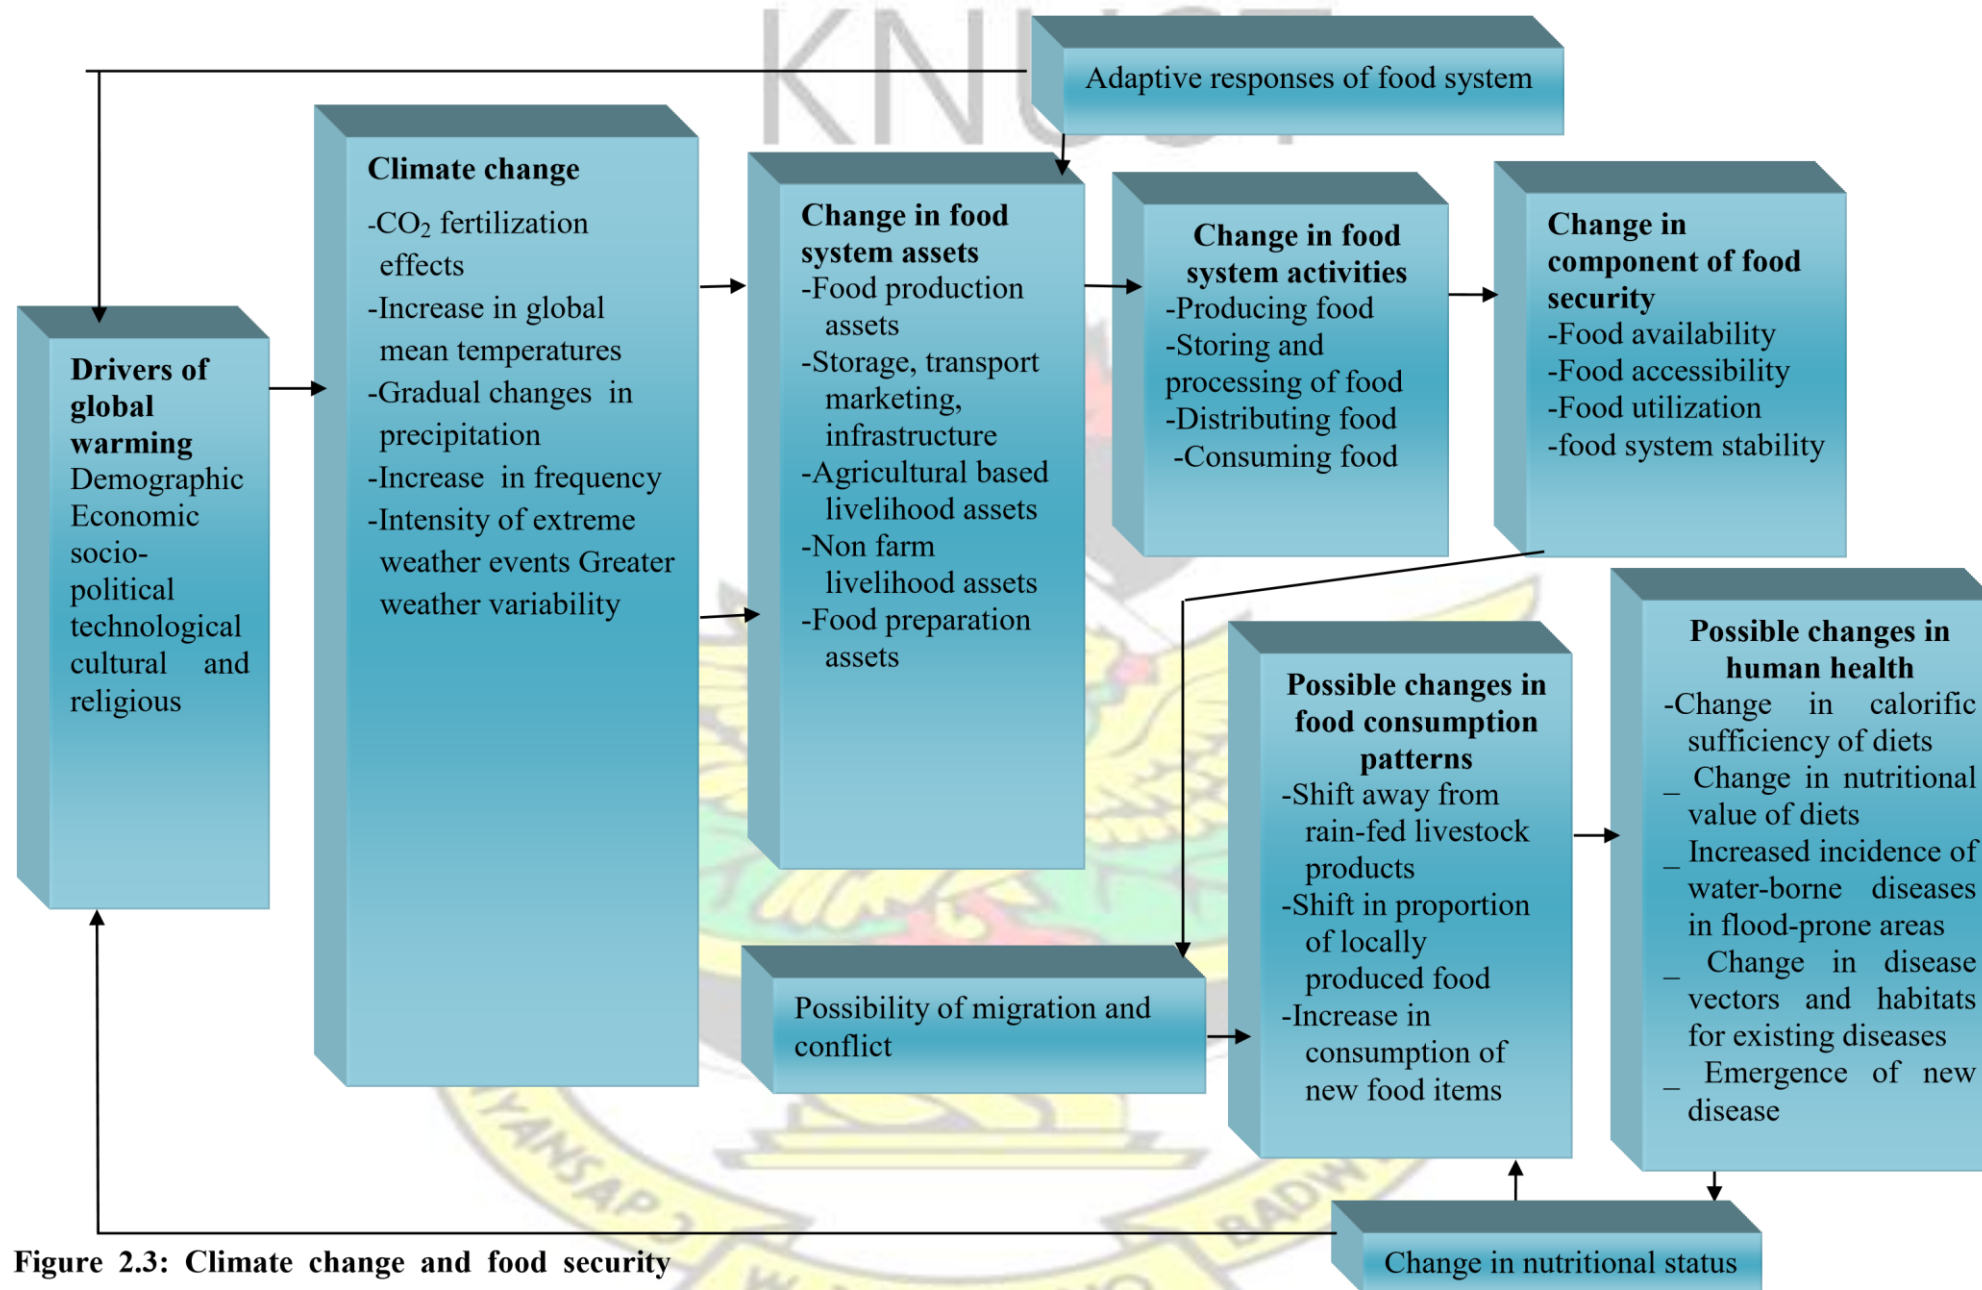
KNUST

Adaptive responses of food system

Drivers of global warming
Demographic
Economic
socio-political
technological
cultural and religious

Climate change
-$CO_2$ fertilization effects
-Increase in global mean temperatures
-Gradual changes in precipitation
-Increase in frequency
-Intensity of extreme weather events Greater weather variability

Change in food system assets
-Food production assets
-Storage, transport marketing, infrastructure
-Agricultural based livelihood assets
-Non farm livelihood assets
-Food preparation assets

Change in food system activities
-Producing food
-Storing and processing of food
-Distributing food
-Consuming food

Change in component of food security
-Food availability
-Food accessibility
-Food utilization
-food system stability

Possible changes in food consumption patterns
-Shift away from rain-fed livestock products
-Shift in proportion of locally produced food
-Increase in consumption of new food items

Possible changes in human health
-Change in calorific sufficiency of diets
_ Change in nutritional value of diets
_ Increased incidence of water-borne diseases in flood-prone areas
_ Change in disease vectors and habitats for existing diseases
_ Emergence of new disease

Possibility of migration and conflict

Change in nutritional status

Figure 2.3: Climate change and food security

SANE NO BADW